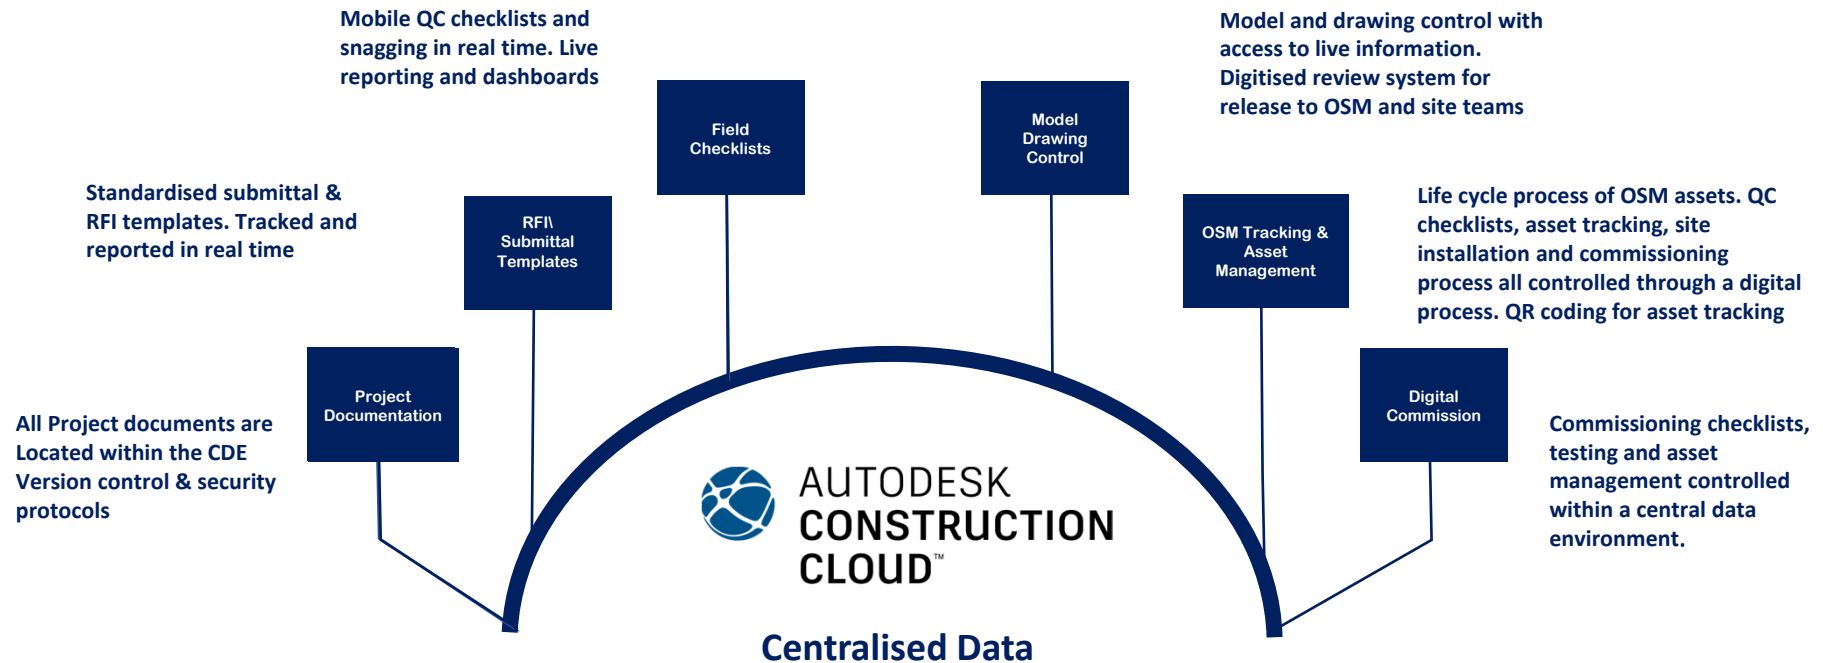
Mobile QC checklists and snagging in real time. Live reporting and dashboards

Model and drawing control with access to live information. Digitised review system for release to OSM and site teams

Field Checklists

Model Drawing Control

Standardised submittal & RFI templates. Tracked and reported in real time

RFI\ Submittal Templates

OSM Tracking & Asset Management

Life cycle process of OSM assets. QC checklists, asset tracking, site installation and commissioning process all controlled through a digital process. QR coding for asset tracking

Project Documentation

Digital Commission

All Project documents are Located within the CDE Version control & security protocols

Commissioning checklists, testing and asset management controlled within a central data environment.

AUTODESK CONSTRUCTION CLOUD™

Centralised Data